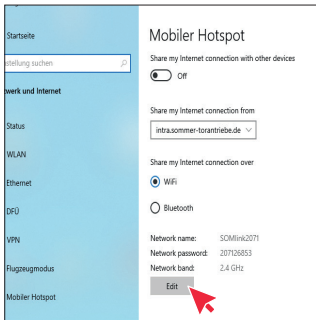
Startseite

stellung suchen

werk und Internet

Status

WLAN

Ethernet

DFÜ

VPN

Flugzeugmodus

Mobiler Hotspot

Mobiler Hotspot

Share my Internet connection with other devices

Off

Share my Internet connection from

intra.sommer-torantriebe.de

Share my Internet connection over

WiFi

Bluetooth

Network name: SOMlink2071
Network password: 207126853
Network band: 2.4 GHz

Edit